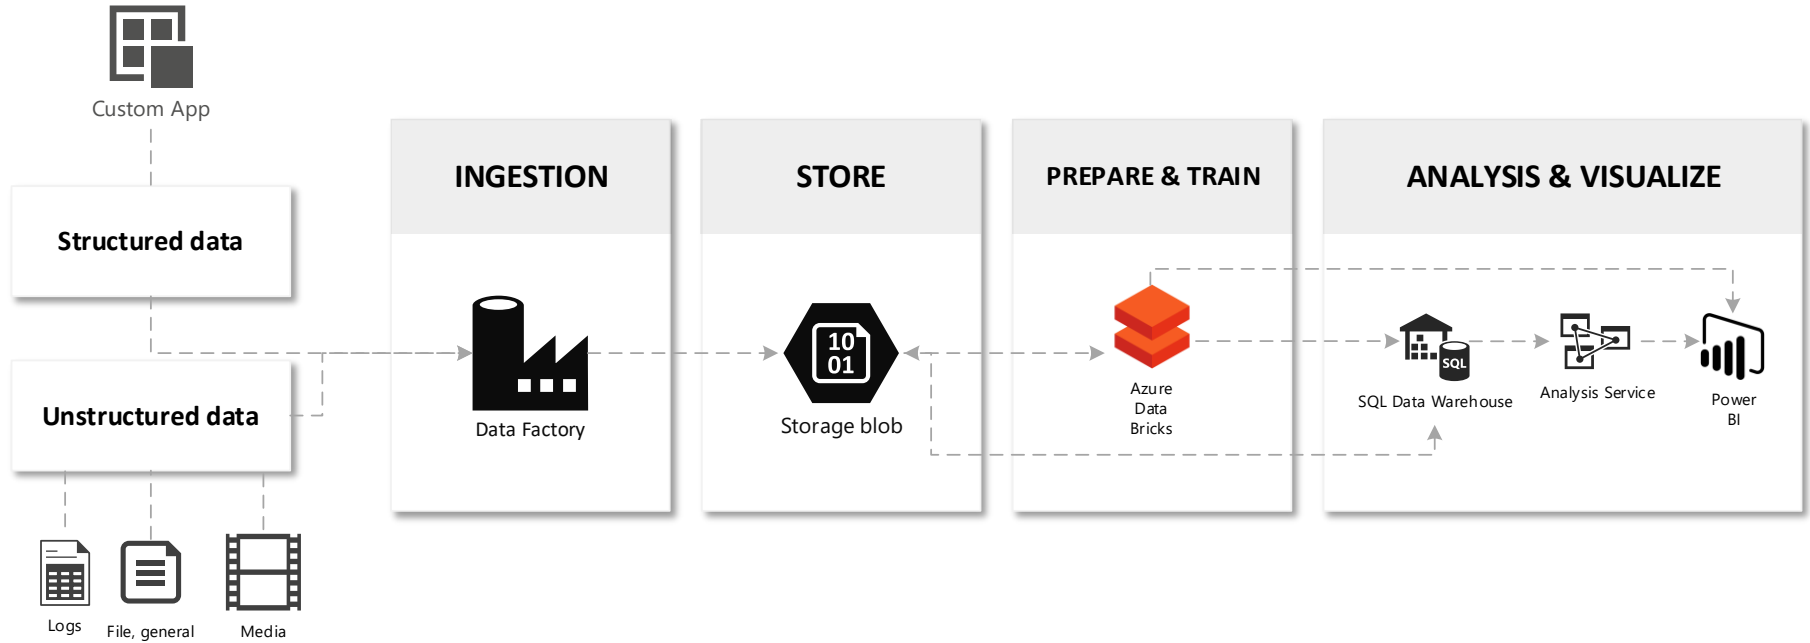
Custom App

Structured data

Unstructured data

Logs

File, general

Media

INGESTION

Data Factory

STORE

10
01

Storage blob

PREPARE & TRAIN

Azure
Data
Bricks

ANALYSIS & VISUALIZE

SQL

SQL Data Warehouse

Analysis Service

Power
BI